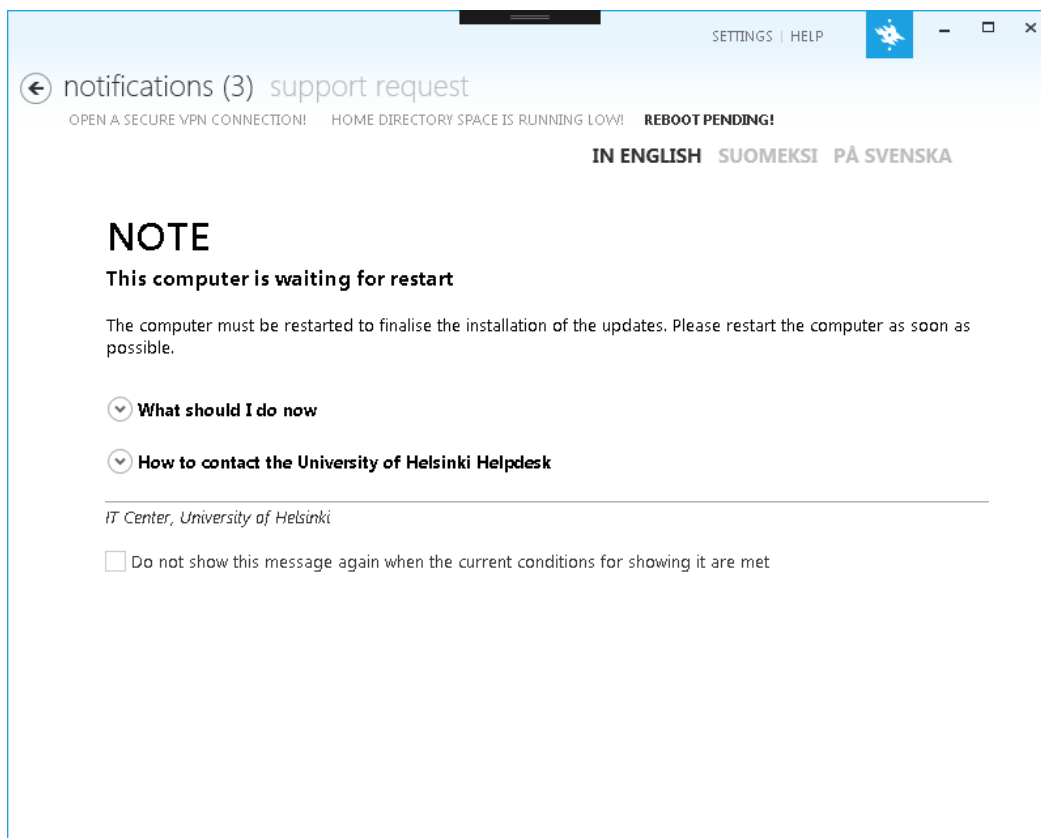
SETTINGS | HELP

notifications (3) support request

OPEN A SECURE VPN CONNECTION! HOME DIRECTORY SPACE IS RUNNING LOW! REBOOT PENDING!

IN ENGLISH SUOMEKSI PÅ SVENSKA

NOTE

This computer is waiting for restart

The computer must be restarted to finalise the installation of the updates. Please restart the computer as soon as possible.

What should I do now

How to contact the University of Helsinki Helpdesk

IT Center, University of Helsinki

Do not show this message again when the current conditions for showing it are met